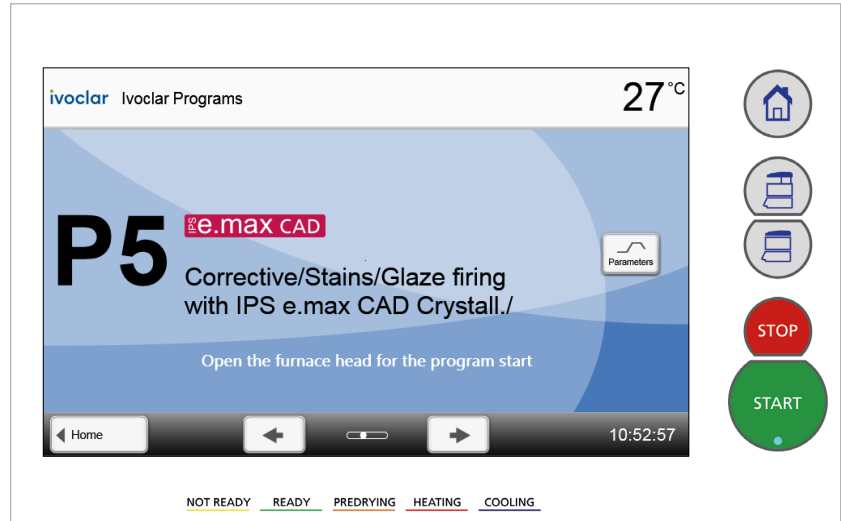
ivoclar Ivoclar Programs

27 °C

P5

IPS e.max CAD

Corrective/Stains/Glaze firing with IPS e.max CAD Crystall./

Parameters

Open the furnace head for the program start

Home

10:52:57

STOP

START

NOT READY READY PREDRYING HEATING COOLING